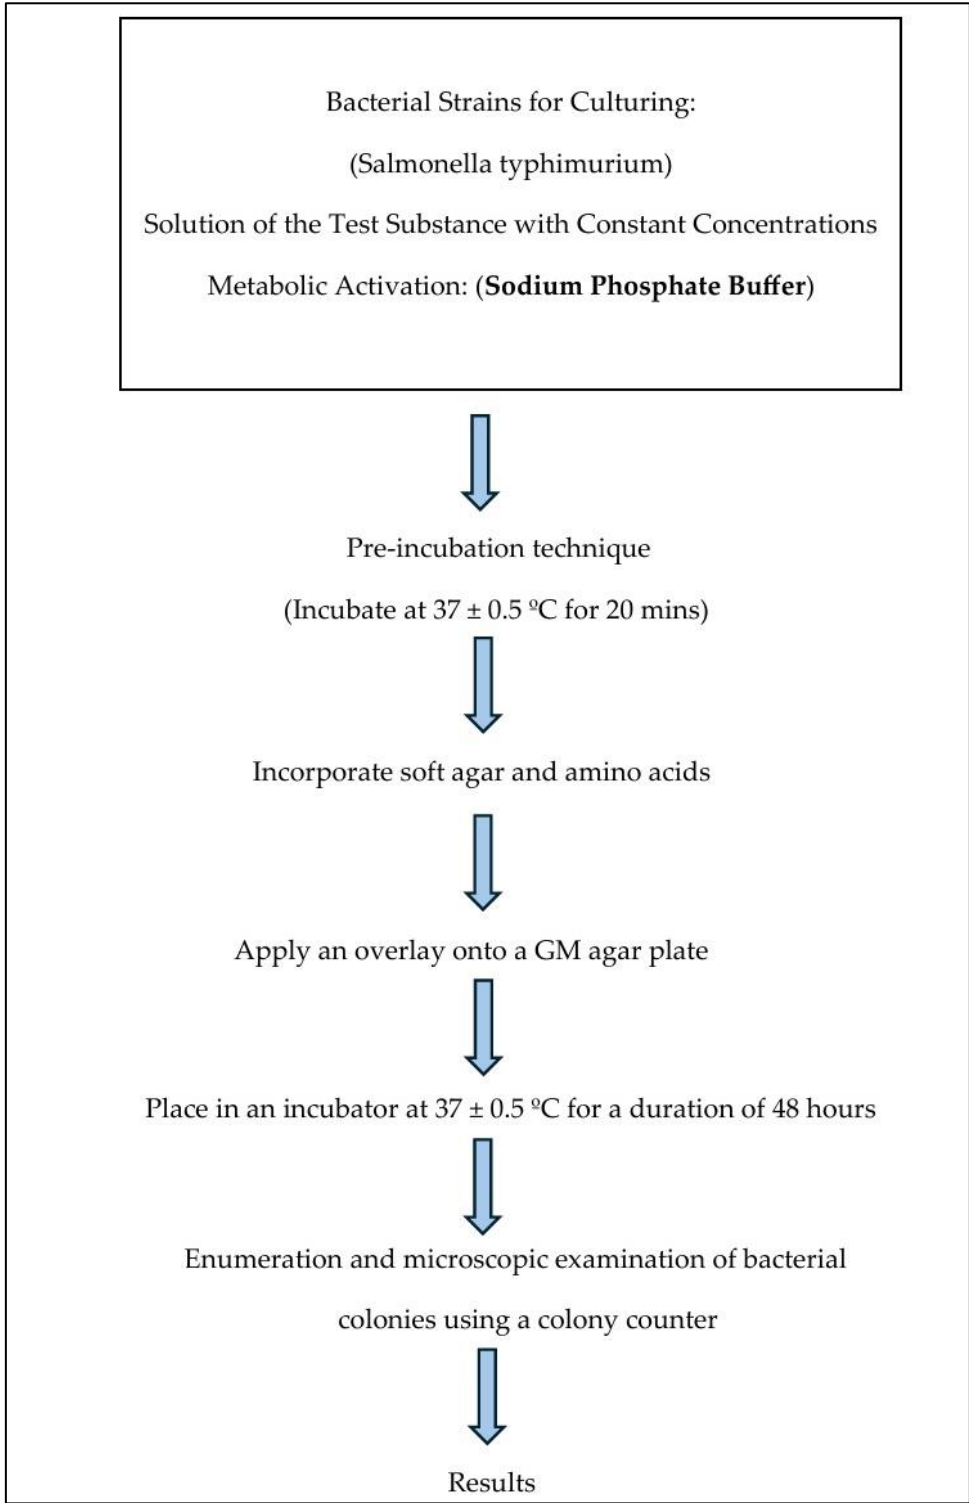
Bacterial Strains for Culturing:

(Salmonella typhimurium)

Solution of the Test Substance with Constant Concentrations

Metabolic Activation: (**Sodium Phosphate Buffer**)

Pre-incubation technique

(Incubate at 37 ± 0.5 ºC for 20 mins)

Incorporate soft agar and amino acids

Apply an overlay onto a GM agar plate

Place in an incubator at 37 ± 0.5 ºC for a duration of 48 hours

Enumeration and microscopic examination of bacterial colonies using a colony counter

Results